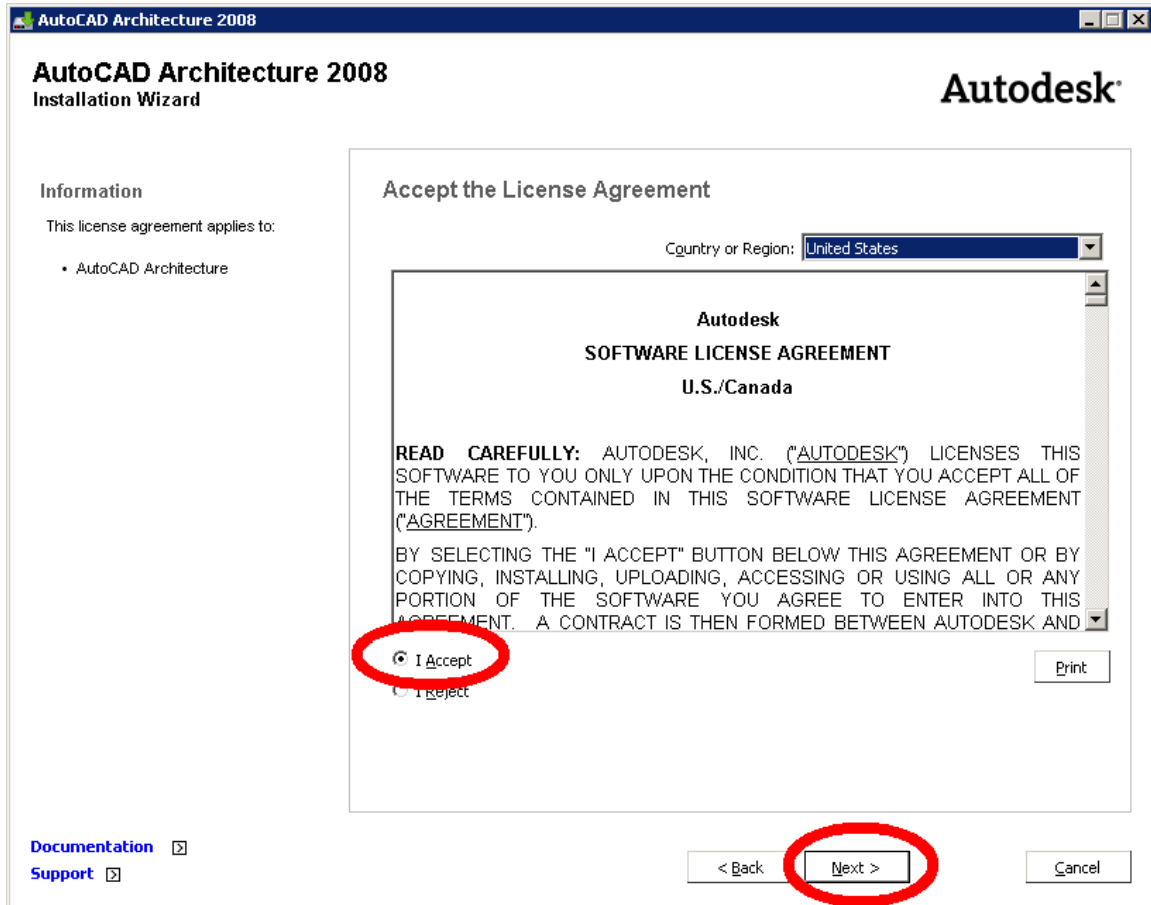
AutoCAD Architecture 2008

AutoCAD Architecture 2008
Installation Wizard

Autodesk

Information

This license agreement applies to:

• AutoCAD Architecture

Accept the License Agreement

Country or Region: United States

Autodesk
SOFTWARE LICENSE AGREEMENT
U.S./Canada

READ CAREFULLY: AUTODESK, INC. ("AUTODESK") LICENSES THIS SOFTWARE TO YOU ONLY UPON THE CONDITION THAT YOU ACCEPT ALL OF THE TERMS CONTAINED IN THIS SOFTWARE LICENSE AGREEMENT ("AGREEMENT").

BY SELECTING THE "I ACCEPT" BUTTON BELOW THIS AGREEMENT OR BY COPYING, INSTALLING, UPLOADING, ACCESSING OR USING ALL OR ANY PORTION OF THE SOFTWARE YOU AGREE TO ENTER INTO THIS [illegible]EMENT. A CONTRACT IS THEN FORMED BETWEEN AUTODESK AND

I Accept
I Reject

Print

Documentation
Support

< Back
Next >
Cancel